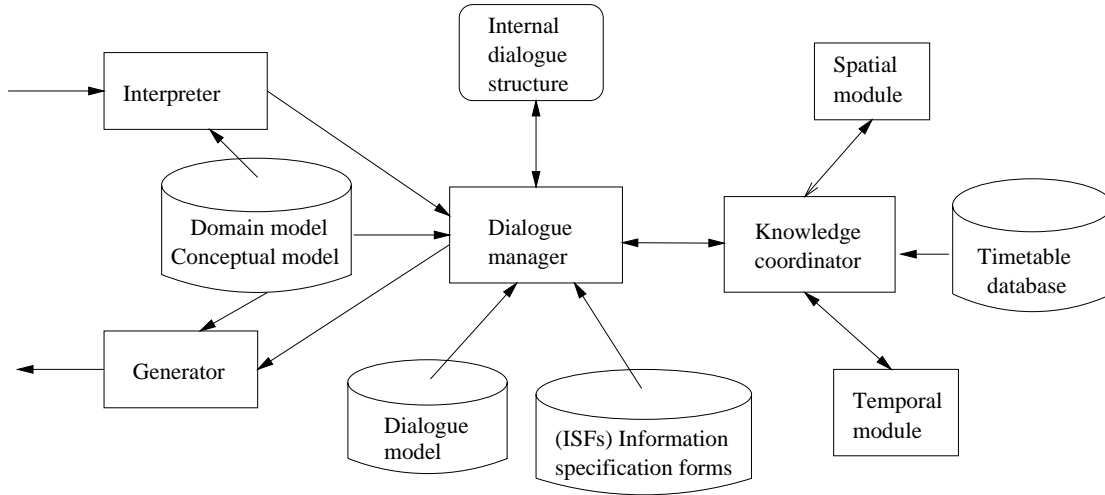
Internal dialogue structure

Spatial module

Interpreter

Domain model
Conceptual model

Dialogue manager

Knowledge coordinator

Timetable database

Generator

Dialogue model

(ISFs) Information specification forms

Temporal module